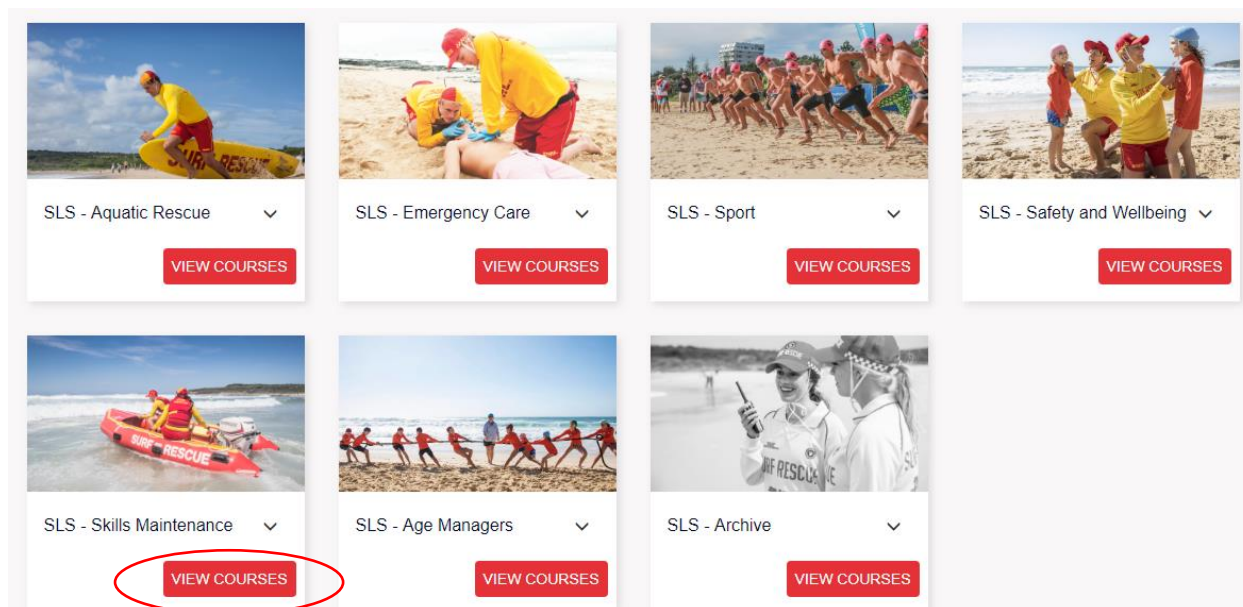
SURF RESCUE

SLS - Aquatic Rescue

VIEW COURSES

SLS - Emergency Care

VIEW COURSES

SLS - Sport

VIEW COURSES

SLS - Safety and Wellbeing

VIEW COURSES

SURF RESCUE

SLS - Skills Maintenance

VIEW COURSES

SLS - Age Managers

VIEW COURSES

SURF RESCUE

SLS - Archive

VIEW COURSES